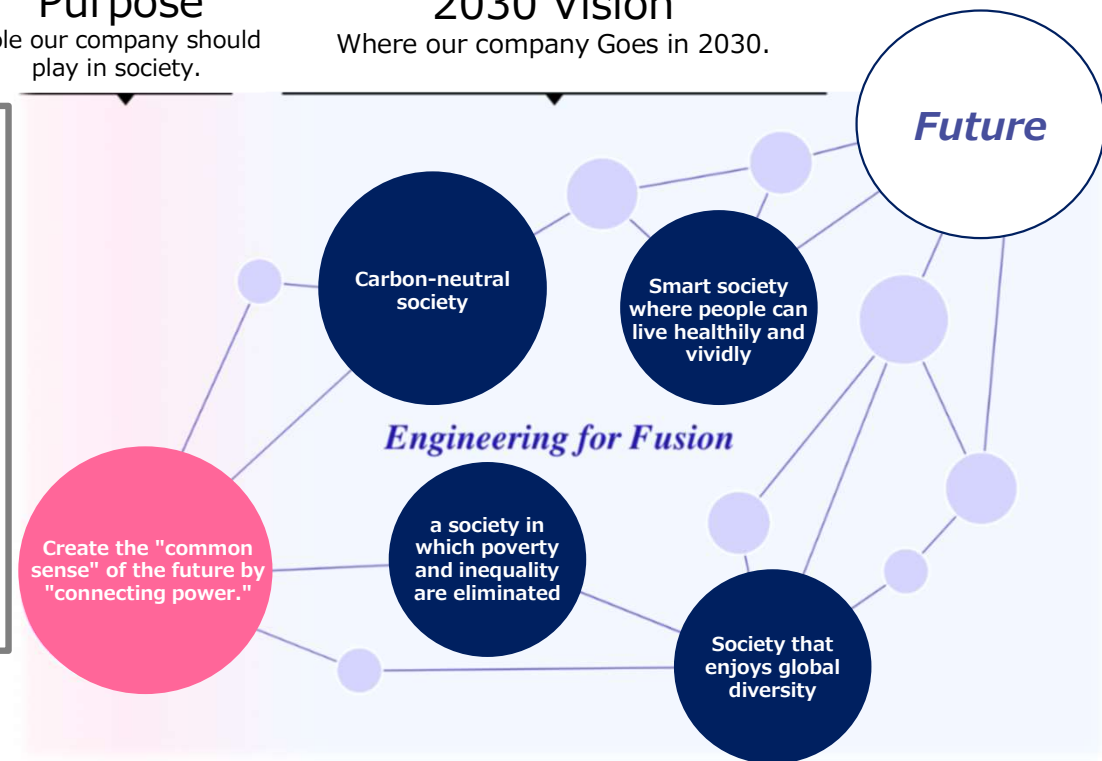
Purpose
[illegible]le our company should play in society.

2030 Vision
Where our company Goes in 2030.

Future

Carbon-neutral society

Smart society where people can live healthily and vividly

Engineering for Fusion

Create the "common sense" of the future by "connecting power."

a society in which poverty and inequality are eliminated

Society that enjoys global diversity